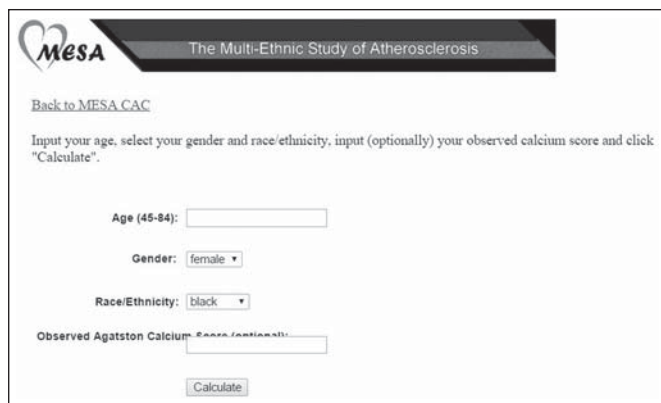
MESA

The Multi-Ethnic Study of Atherosclerosis

Back to MESA CAC

Input your age, select your gender and race/ethnicity, input (optionally) your observed calcium score and click "Calculate".

Age (45-84):

Gender: female

Race/Ethnicity: black

Observed Agatston Calcium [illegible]

Calculate